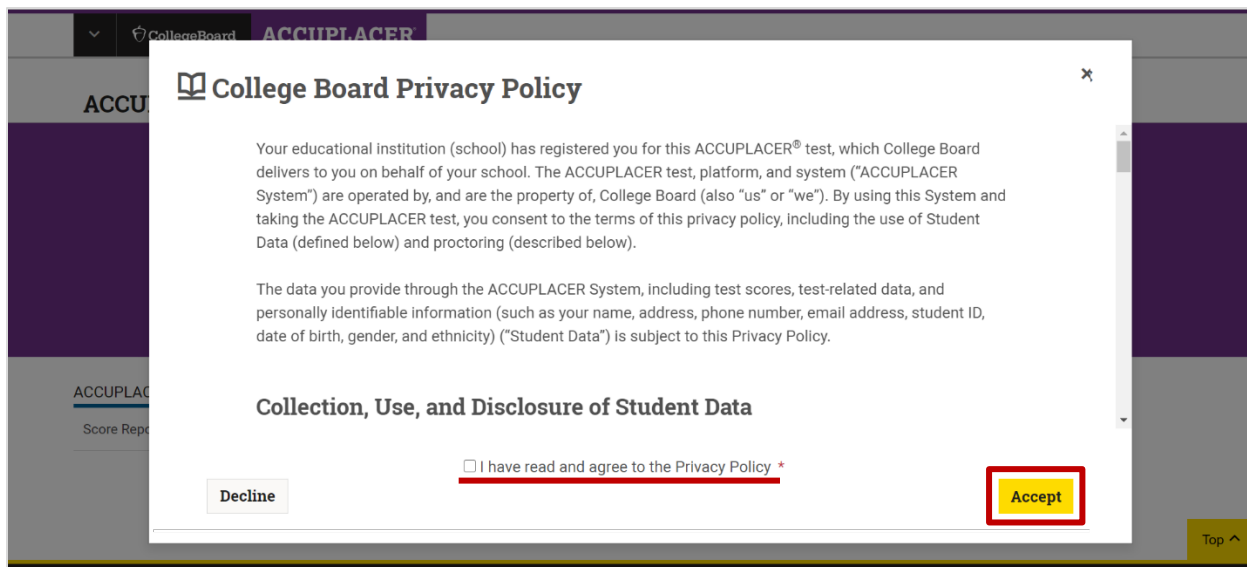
CollegeBoard ACCUPLACER

ACCU

College Board Privacy Policy

×

Your educational institution (school) has registered you for this ACCUPLACER® test, which College Board delivers to you on behalf of your school. The ACCUPLACER test, platform, and system ("ACCUPLACER System") are operated by, and are the property of, College Board (also "us" or "we"). By using this System and taking the ACCUPLACER test, you consent to the terms of this privacy policy, including the use of Student Data (defined below) and proctoring (described below).

The data you provide through the ACCUPLACER System, including test scores, test-related data, and personally identifiable information (such as your name, address, phone number, email address, student ID, date of birth, gender, and ethnicity) ("Student Data") is subject to this Privacy Policy.

Collection, Use, and Disclosure of Student Data

ACCUPLAC

Score Repo

I have read and agree to the Privacy Policy *

Decline

Accept

Top